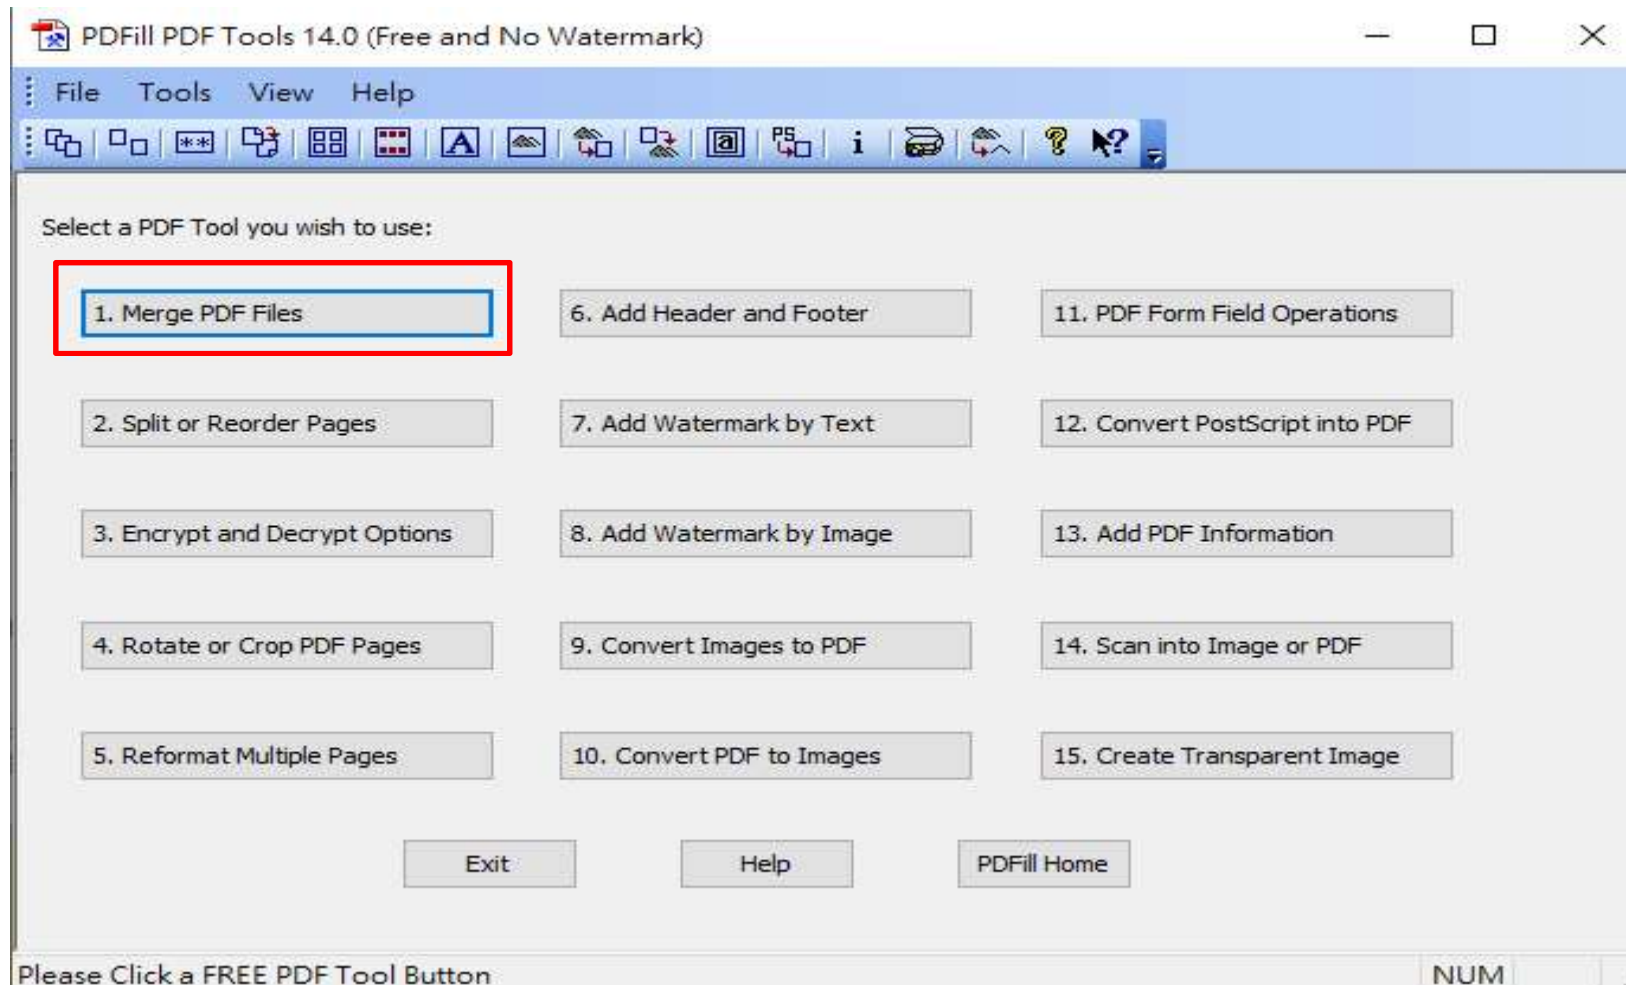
PDFill PDF Tools 14.0 (Free and No Watermark)

File Tools View Help

Select a PDF Tool you wish to use:

1. Merge PDF Files

6. Add Header and Footer

11. PDF Form Field Operations

2. Split or Reorder Pages

7. Add Watermark by Text

12. Convert PostScript into PDF

3. Encrypt and Decrypt Options

8. Add Watermark by Image

13. Add PDF Information

4. Rotate or Crop PDF Pages

9. Convert Images to PDF

14. Scan into Image or PDF

5. Reformat Multiple Pages

10. Convert PDF to Images

15. Create Transparent Image

Exit

Help

PDFill Home

Please Click a FREE PDF Tool Button

NUM